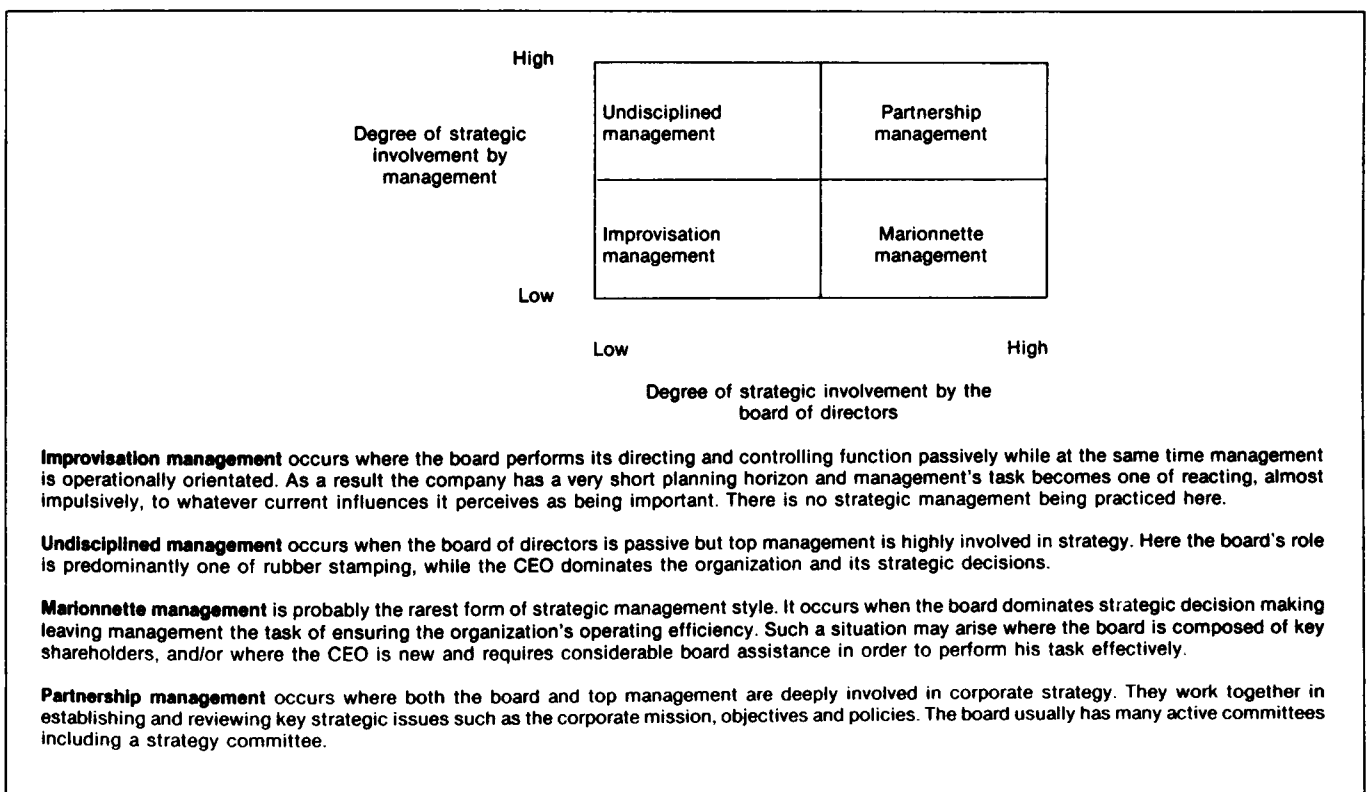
High

Degree of strategic involvement by management

| Undisciplined management | Partnership management |
|---|---|
| Improvisation management | Marionnette management |

Low

Low

High

Degree of strategic involvement by the board of directors

**Improvisation management** occurs where the board performs its directing and controlling function passively while at the same time management is operationally orientated. As a result the company has a very short planning horizon and management's task becomes one of reacting, almost impulsively, to whatever current influences it perceives as being important. There is no strategic management being practiced here.

**Undisciplined management** occurs when the board of directors is passive but top management is highly involved in strategy. Here the board's role is predominantly one of rubber stamping, while the CEO dominates the organization and its strategic decisions.

**Marionnette management** is probably the rarest form of strategic management style. It occurs when the board dominates strategic decision making leaving management the task of ensuring the organization's operating efficiency. Such a situation may arise where the board is composed of key shareholders, and/or where the CEO is new and requires considerable board assistance in order to perform his task effectively.

**Partnership management** occurs where both the board and top management are deeply involved in corporate strategy. They work together in establishing and reviewing key strategic issues such as the corporate mission, objectives and policies. The board usually has many active committees including a strategy committee.